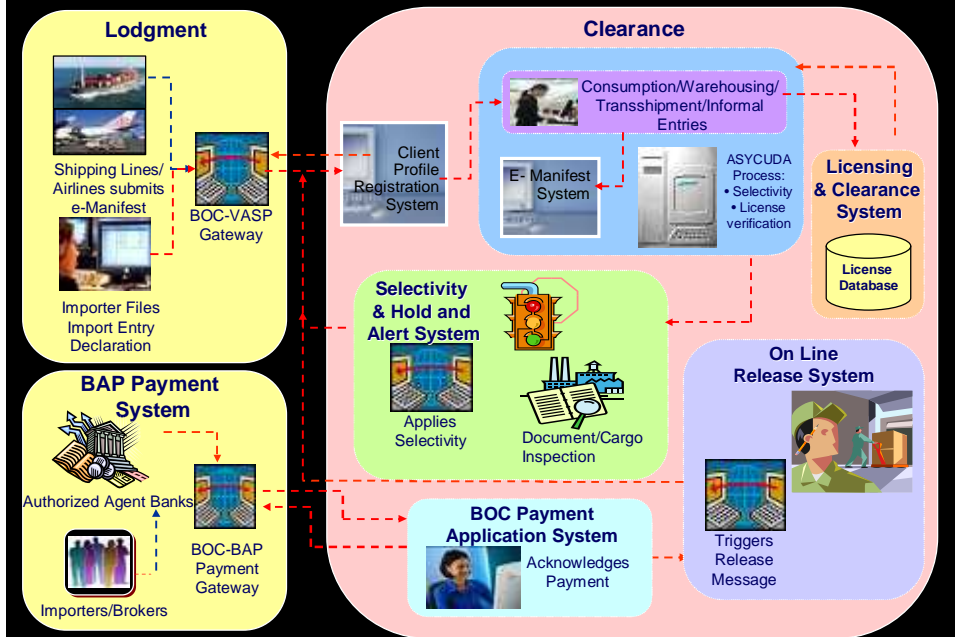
Lodgment

Shipping Lines/ Airlines submits e-Manifest

BOC-VASP Gateway

Importer Files Import Entry Declaration

Clearance

Client Profile Registration System

Consumption/Warehousing/ Transshipment/Informal Entries

E- Manifest System

ASYCUDA Process:
• Selectivity
• License verification

Licensing & Clearance System

License Database

Selectivity & Hold and Alert System

Applies Selectivity

Document/Cargo Inspection

BAP Payment System

Authorized Agent Banks

BOC-BAP Payment Gateway

Importers/Brokers

On Line Release System

Triggers Release Message

BOC Payment Application System

Acknowledges Payment